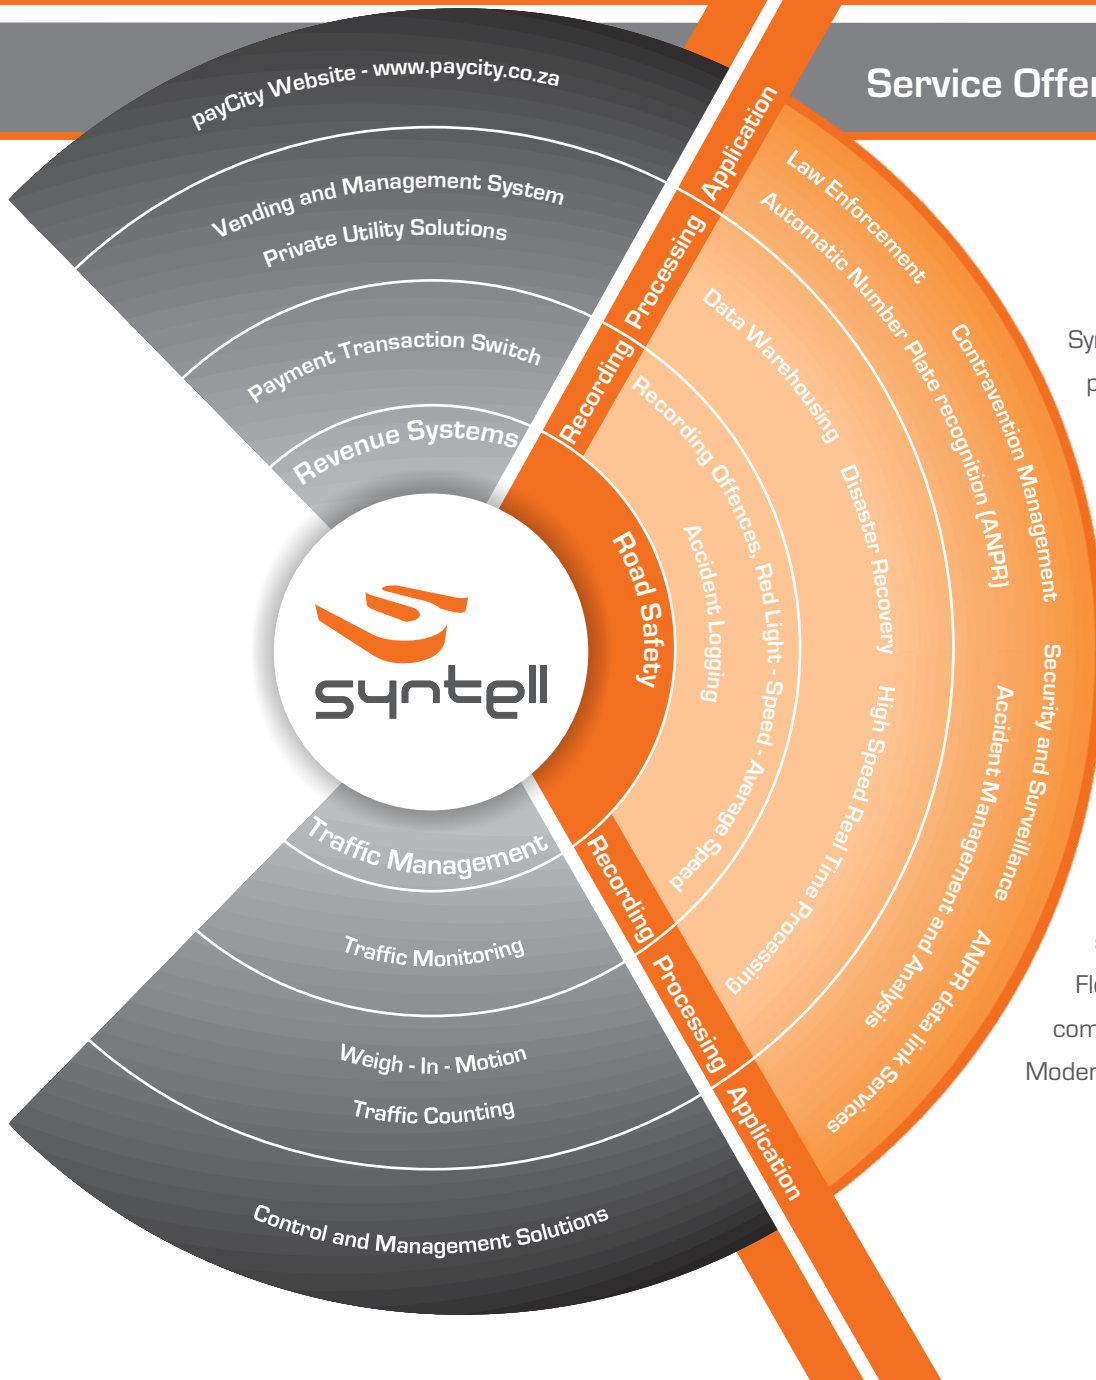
Service Offer

payCity Website - www.paycity.co.za

Vending and Management System

Private Utility Solutions

Payment Transaction Switch

Revenue Systems

syntell

Traffic Management

Traffic Monitoring

Weigh - In - Motion

Traffic Counting

Control and Management Solutions

Application

Processing

Recording

Road Safety

Law Enforcement

Automatic Number Plate recognition (ANPR)

Contravention Management

Data Warehousing

Disaster Recovery

Recording Offences, Red Light - Speed - Average Speed

Accident Logging

High Speed Real Time Processing

Security and Surveillance

Accident Management and Analysis

ANPR data link Services

Recording

Processing

Application

Sy

p

Fl

com

Moder